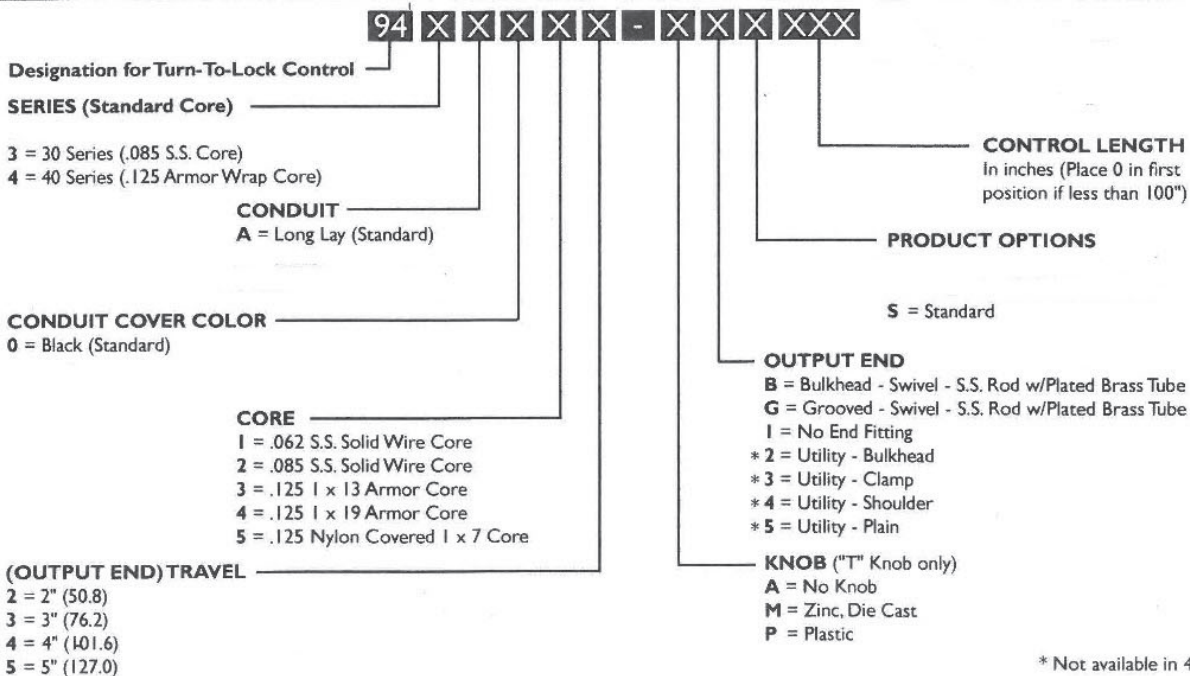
94 X X X X X - X X X XXX

Designation for Turn-To-Lock Control

SERIES (Standard Core)

3 = 30 Series (.085 S.S. Core)
4 = 40 Series (.125 Armor Wrap Core)

CONDUIT
A = Long Lay (Standard)

CONDUIT COVER COLOR
0 = Black (Standard)

CORE
1 = .062 S.S. Solid Wire Core
2 = .085 S.S. Solid Wire Core
3 = .125 1 x 13 Armor Core
4 = .125 1 x 19 Armor Core
5 = .125 Nylon Covered 1 x 7 Core

(OUTPUT END) TRAVEL
2 = 2" (50.8)
3 = 3" (76.2)
4 = 4" (101.6)
5 = 5" (127.0)

CONTROL LENGTH
In inches (Place 0 in first position if less than 100")

PRODUCT OPTIONS

S = Standard

OUTPUT END
B = Bulkhead - Swivel - S.S. Rod w/Plated Brass Tube
G = Grooved - Swivel - S.S. Rod w/Plated Brass Tube
1 = No End Fitting
* 2 = Utility - Bulkhead
* 3 = Utility - Clamp
* 4 = Utility - Shoulder
* 5 = Utility - Plain

KNOB ("T" Knob only)
A = No Knob
M = Zinc, Die Cast
P = Plastic

* Not available in 4